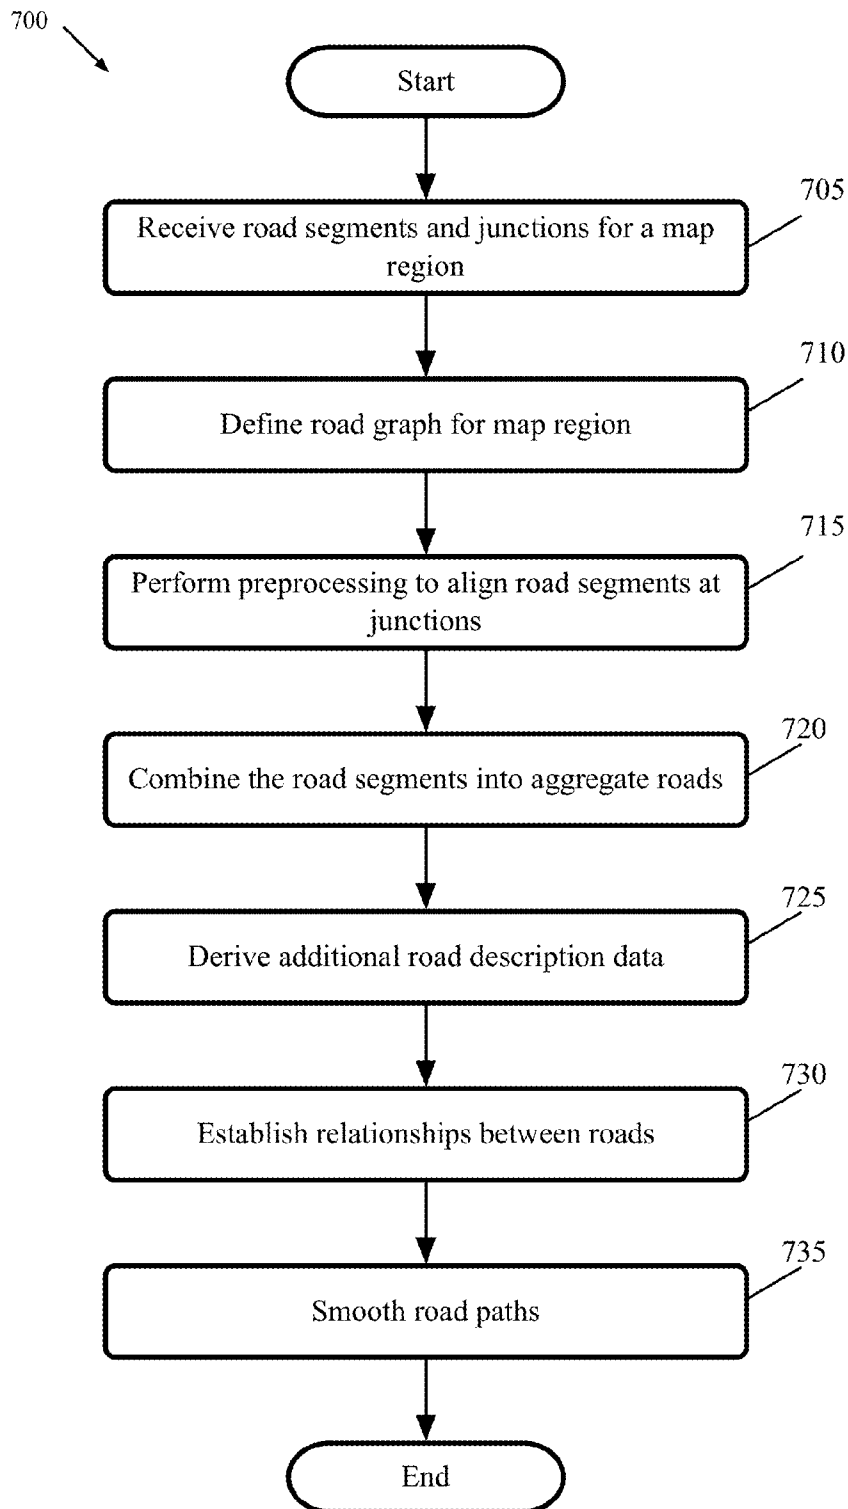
700

Start

705

Receive road segments and junctions for a map region

710

Define road graph for map region

715

Perform preprocessing to align road segments at junctions

720

Combine the road segments into aggregate roads

725

Derive additional road description data

730

Establish relationships between roads

735

Smooth road paths

End